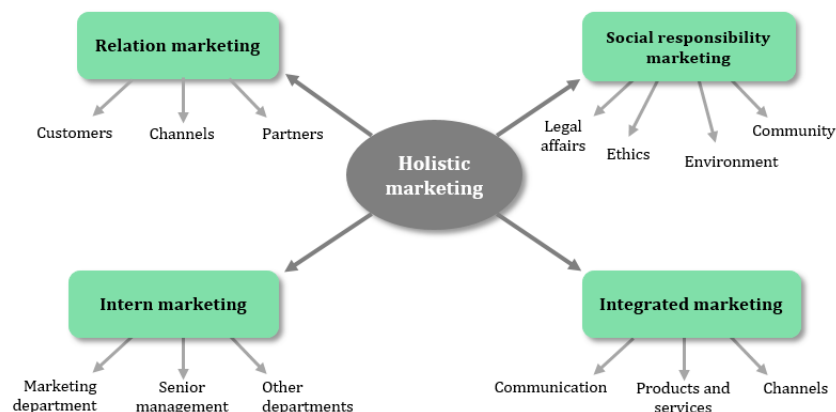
Relation marketing

Customers

Channels

Partners

Social responsibility marketing

Legal affairs

Ethics

Environment

Community

Holistic marketing

Intern marketing

Marketing department

Senior management

Other departments

Integrated marketing

Communication

Products and services

Channels